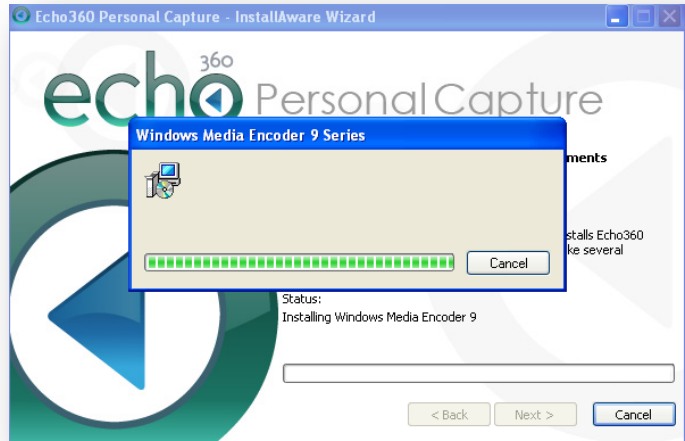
Echo360 Personal Capture - InstallAware Wizard

echo 360 PersonalCapture

Windows Media Encoder 9 Series

Cancel

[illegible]ments

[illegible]stalls Echo360 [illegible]ke several

Status:
Installing Windows Media Encoder 9

< Back

Next >

Cancel